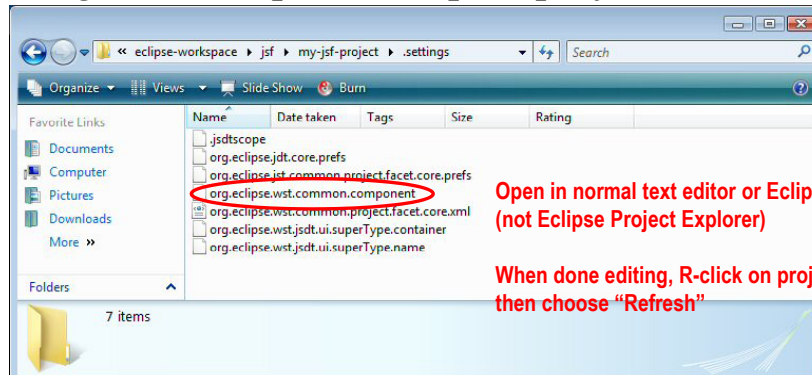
« eclipse-workspace ▸ jsf ▸ my-jsf-project ▸ .settings

Search

Organize ▾ Views ▾ Slide Show Burn

Favorite Links

Documents
Computer
Pictures
Downloads
More »

Folders

Name | Date taken | Tags | Size | Rating

.jsdtscope
org.eclipse.jdt.core.prefs
org.eclipse.jst.common.project.facet.core.prefs
org.eclipse.wst.common.component
org.eclipse.wst.common.project.facet.core.xml
org.eclipse.wst.jsdt.ui.superType.container
org.eclipse.wst.jsdt.ui.superType.name

Open in normal text editor or Eclip
(not Eclipse Project Explorer)

When done editing, R-click on proj
then choose “Refresh”

7 items